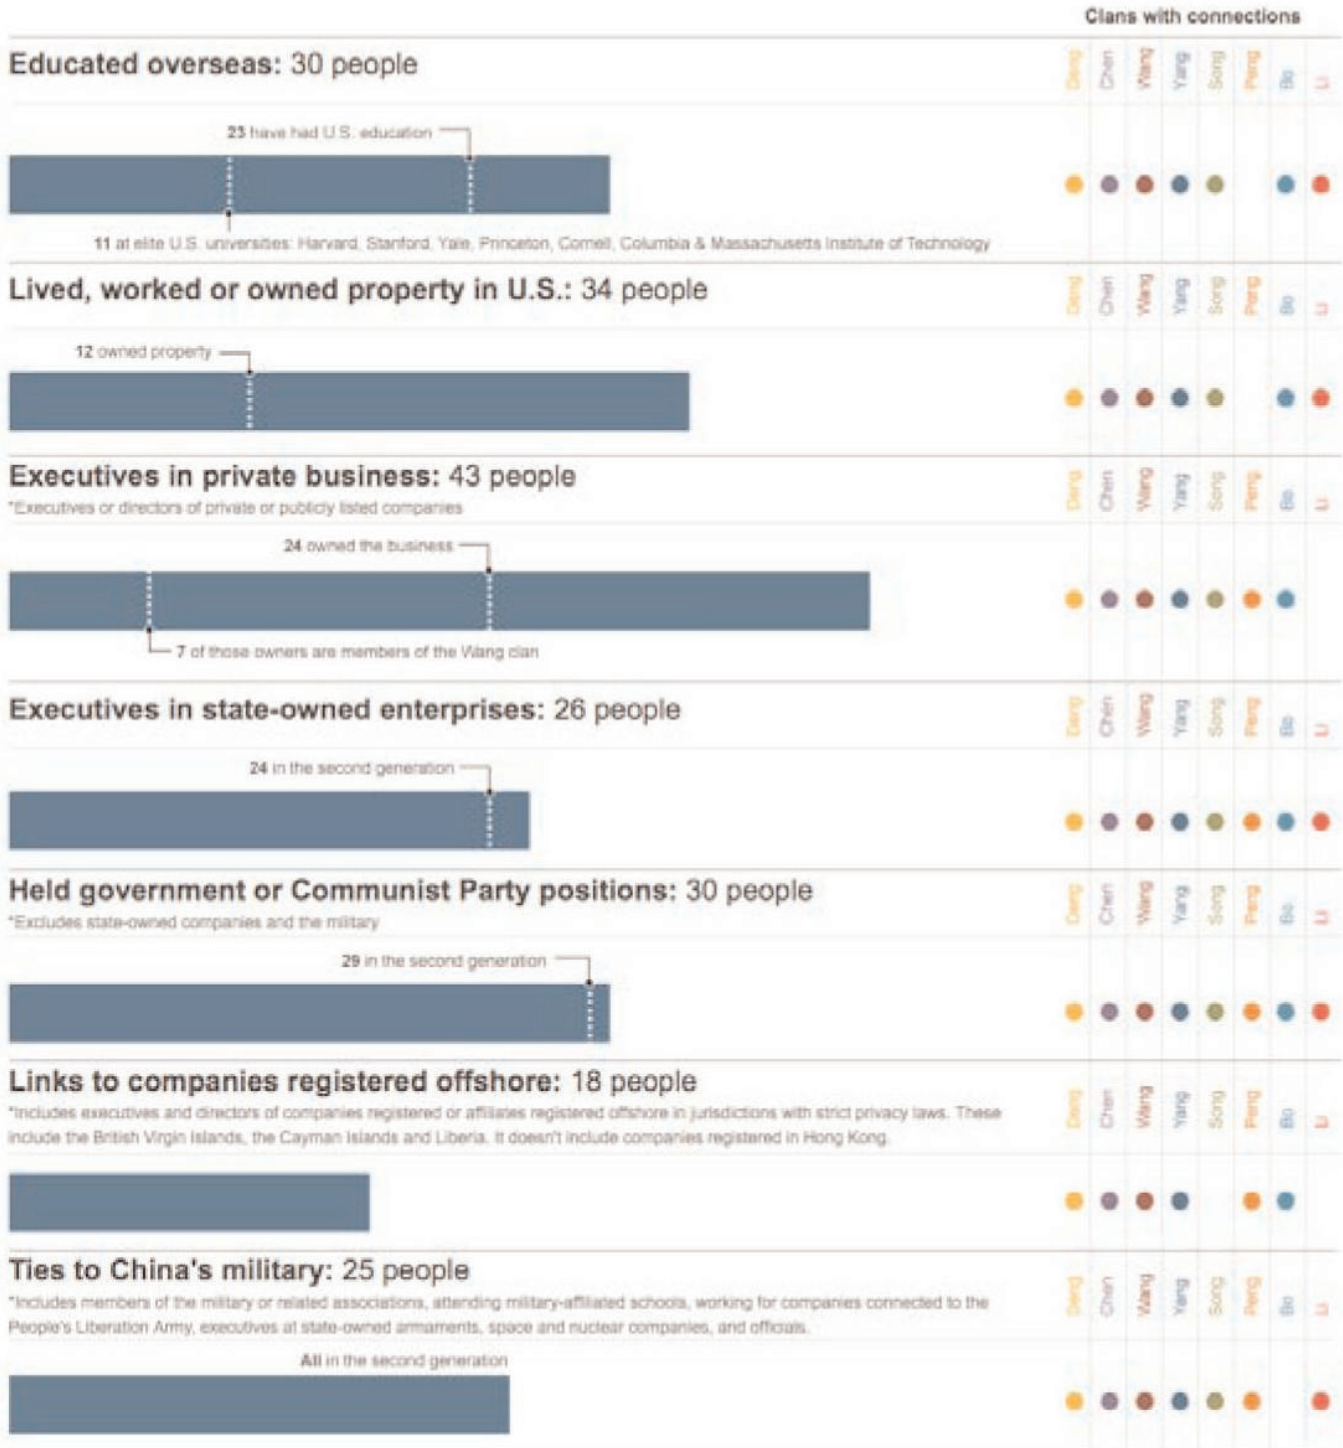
Clans with connections

Educated overseas: 30 people

Deng Chen Wang Yang Song Peng Bo Li

23 have had U.S. education

11 at elite U.S. universities: Harvard, Stanford, Yale, Princeton, Cornell, Columbia & Massachusetts Institute of Technology

Lived, worked or owned property in U.S.: 34 people

Deng Chen Wang Yang Song Peng Bo Li

12 owned property

Executives in private business: 43 people

*Executives or directors of private or publicly listed companies

Deng Chen Wang Yang Song Peng Bo Li

24 owned the business

7 of those owners are members of the Wang clan

Executives in state-owned enterprises: 26 people

Deng Chen Wang Yang Song Peng Bo Li

24 in the second generation

Held government or Communist Party positions: 30 people

*Excludes state-owned companies and the military

Deng Chen Wang Yang Song Peng Bo Li

29 in the second generation

Links to companies registered offshore: 18 people

*Includes executives and directors of companies registered or affiliates registered offshore in jurisdictions with strict privacy laws. These include the British Virgin Islands, the Cayman Islands and Liberia. It doesn't include companies registered in Hong Kong.

Deng Chen Wang Yang Song Peng Bo Li

Ties to China's military: 25 people

*Includes members of the military or related associations, attending military-affiliated schools, working for companies connected to the People's Liberation Army, executives at state-owned armaments, space and nuclear companies, and officials.

Deng Chen Wang Yang Song Peng Bo Li

All in the second generation